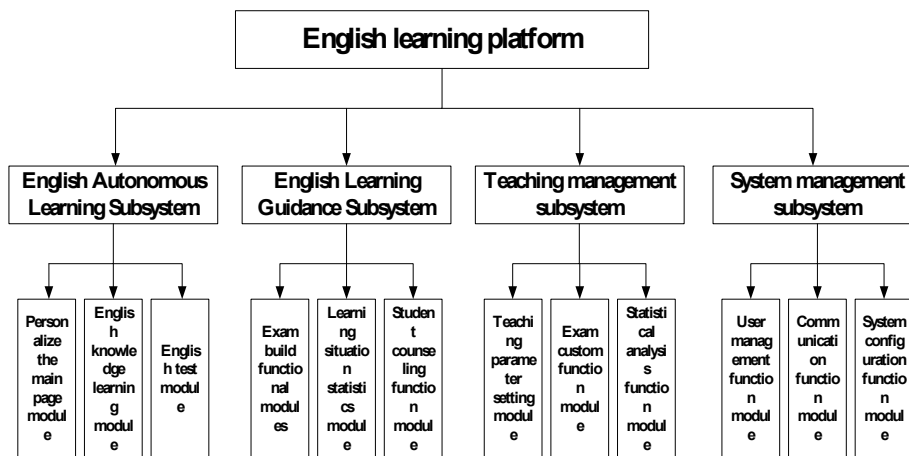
English learning platform

English Autonomous Learning Subsystem

Personalize the main page module

English knowledge learning module

English test module

English Learning Guidance Subsystem

Exam build functional modules

Learning situation statistics module

Student counseling function module

Teaching management subsystem

Teaching parameter setting module

Exam custom function module

Statistical analysis function module

System management subsystem

User management function module

Communication function module

System configuration function module